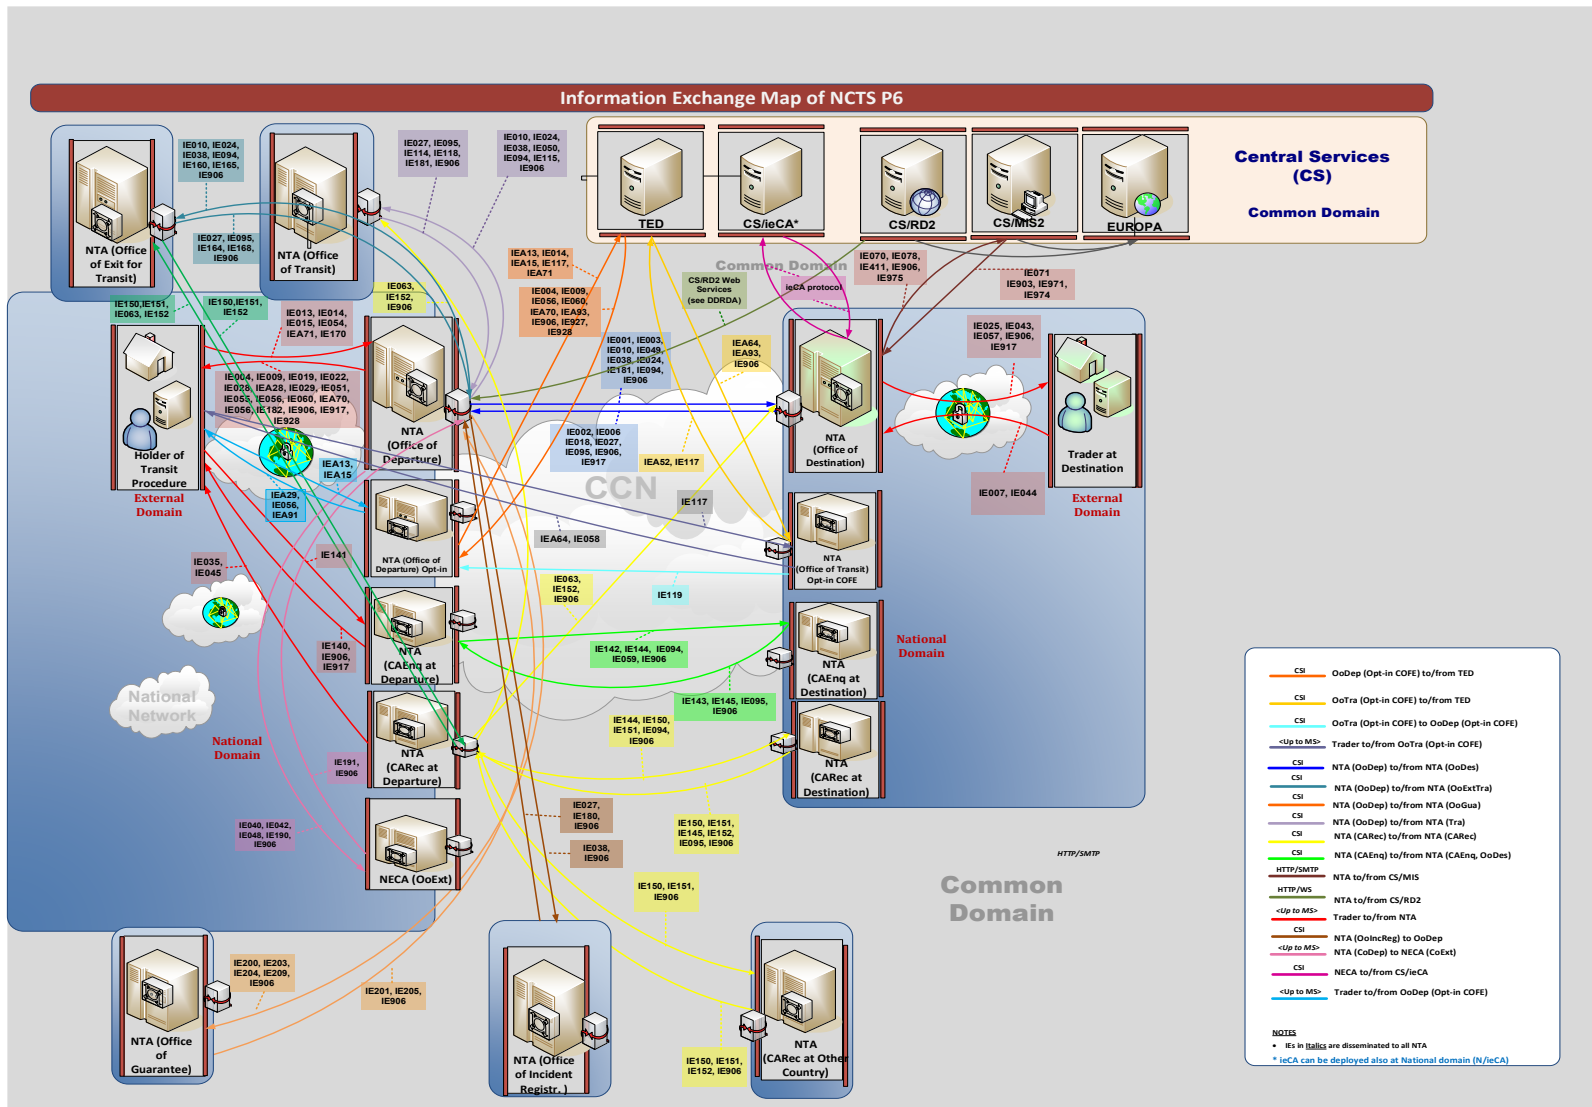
Information Exchange Map of NCTS P6

Central Services (CS)

Common Domain

TED

CS/ieCA*

CS/RD2

CS/MIS2

EUROPA

NTA (Office of Exit for Transit)

NTA (Office of Transit)

IE010, IE024, IE038, IE094, IE160, IE165, IE906

IE027, IE095, IE164, IE168, IE906

IE027, IE095, IE114, IE118, IE181, IE906

IE010, IE024, IE038, IE050, IE094, IE115, IE906

IE13, IE014, IEA15, IE117, IEA71

IE004, IE009, IE056, IE060, IEA70, IEA93, IE906, IE927, IE928

Common Domain

CS/RD2 Web Services (see DDRDA)

ieCA protocol

IE070, IE078, IE411, IE906, IE975

IE071 IE903, IE971, IE974

IE150,IE151, IE063, IE152

IE150,IE151, IE152

IE063, IE152, IE906

IE013, IE014, IE015, IE054, IEA71, IE170

IE004, IE009, IE019, IE022, IE028, IEA28, IE029, IE051, IE055, IE056, IE060, IEA70, IE056, IE182, IE906, IE917, IE928

IE001, IE003, IE010, IE049, IE038, IE024, IE181, IE094, IE906

IEA64, IEA93, IE906

IE025, IE043, IE057, IE906, IE917

Holder of Transit Procedure

External Domain

NTA (Office of Departure)

NTA (Office of Destination)

Trader at Destination

External Domain

IEA13, IEA15

IEA29, IE056, IEA91

IE002, IE006 IE018, IE027, IE095, IE906, IE917

IEA52, IE117

CCN

IE117

IE007, IE044

IEA64, IE058

NTA (Office of Departure) Opt-in

NTA (Office of Transit) Opt-in COFE

IE141

IE035, IE045

IE063, IE152, IE906

IE119

National Domain

IE140, IE906, IE917

NTA (CAEnq at Departure)

IE142, IE144, IE094, IE059, IE906

NTA (CAEnq at Destination)

National Network

IE143, IE145, IE095, IE906

National Domain

IE144, IE150, IE151, IE094, IE906

IE191, IE906

NTA (CARec at Departure)

NTA (CARec at Destination)

IE040, IE042, IE048, IE190, IE906

IE027, IE180, IE906

IE038, IE906

IE150, IE151, IE145, IE152, IE095, IE906

NECA (OoExt)

HTTP/SMTP

Common Domain

IE150, IE151, IE906

IE200, IE203, IE204, IE209, IE906

IE201, IE205, IE906

NTA (Office of Guarantee)

NTA (Office of Incident Registr.)

NTA (CARec at Other Country)

IE150, IE151, IE152, IE906

CSI OoDep (Opt-in COFE) to/from TED
CSI OoTra (Opt-in COFE) to/from TED
CSI OoTra (Opt-in COFE) to OoDep (Opt-in COFE)
<Up to MS> Trader to/from OoTra (Opt-in COFE)
CSI NTA (OoDep) to/from NTA (OoDes)
CSI NTA (OoDep) to/from NTA (OoExtTra)
CSI NTA (OoDep) to/from NTA (OoGua)
CSI NTA (OoDep) to/from NTA (Tra)
CSI NTA (CARec) to/from NTA (CARec)
CSI NTA (CAEnq) to/from NTA (CAEnq, OoDes)
HTTP/SMTP NTA to/from CS/MIS
HTTP/WS NTA to/from CS/RD2
<Up to MS> Trader to/from NTA
CSI NTA (OoIncReg) to OoDep
<Up to MS> NTA (CoDep) to NECA (CoExt)
CSI NECA to/from CS/ieCA
<Up to MS> Trader to/from OoDep (Opt-in COFE)

NOTES
• IEs in Italics are disseminated to all NTA
* ieCA can be deployed also at National domain (N/ieCA)